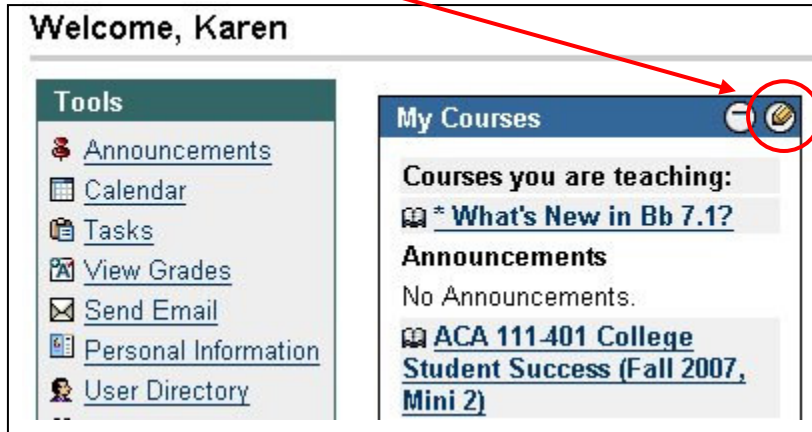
Welcome, Karen

Tools

Announcements
Calendar
Tasks
View Grades
Send Email
Personal Information
User Directory

My Courses

Courses you are teaching:
* What's New in Bb 7.1?
Announcements
No Announcements.
ACA 111-401 College Student Success (Fall 2007, Mini 2)